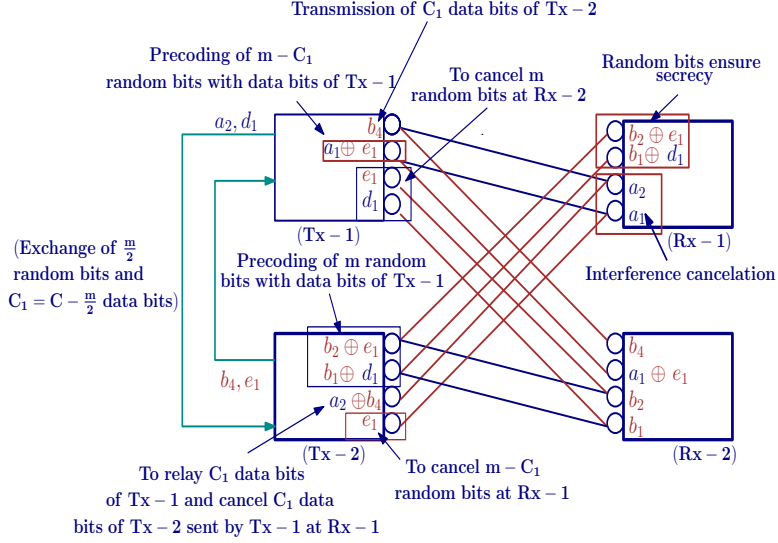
Transmission of $C_1$ data bits of Tx – 2

Precoding of m – $C_1$ random bits with data bits of Tx – 1

To cancel m random bits at Rx – 2

Random bits ensure secrecy

$a_2, d_1$

$b_4$

$a_1 \oplus e_1$

$e_1$

$d_1$

$b_2 \oplus e_1$

$b_1 \oplus d_1$

$a_2$

$a_1$

(Tx – 1)

(Rx – 1)

(Exchange of $\frac{m}{2}$ random bits and $C_1 = C - \frac{m}{2}$ data bits)

Precoding of m random bits with data bits of Tx – 1

Interference cancelation

$b_2 \oplus e_1$

$b_1 \oplus d_1$

$b_4, e_1$

$a_2 \oplus b_1$

$e_1$

$b_4$

$a_1 \oplus e_1$

$b_2$

$b_1$

(Tx – 2)

(Rx – 2)

To relay $C_1$ data bits of Tx – 1 and cancel $C_1$ data bits of Tx – 2 sent by Tx – 1 at Rx – 1

To cancel m – $C_1$ random bits at Rx – 1